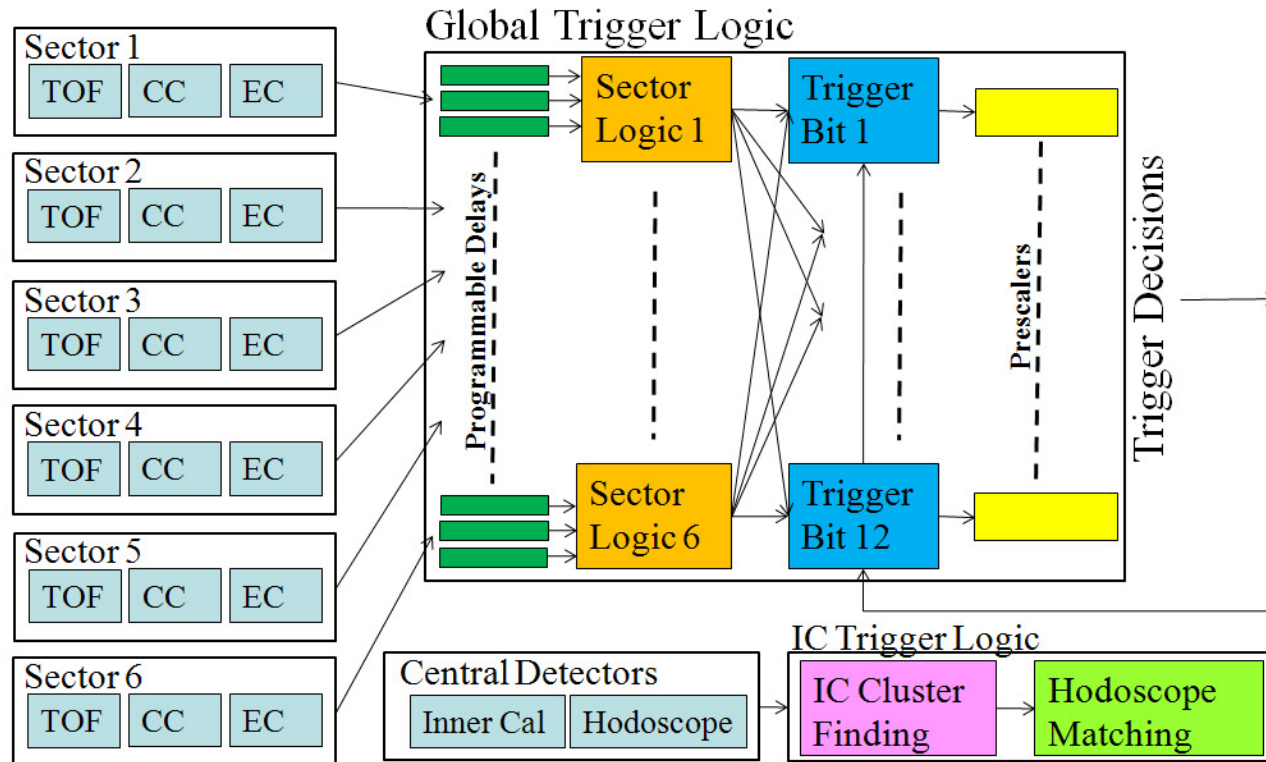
Sector 1
TOF CC EC
Sector 2
TOF CC EC
Sector 3
TOF CC EC
Sector 4
TOF CC EC
Sector 5
TOF CC EC
Sector 6
TOF CC EC

Global Trigger Logic
Programmable Delays
Sector Logic 1
Sector Logic 6
Trigger Bit 1
Trigger Bit 12
Prescalers
Trigger Decisions

Central Detectors
Inner Cal Hodoscope

IC Trigger Logic
IC Cluster Finding
Hodoscope Matching